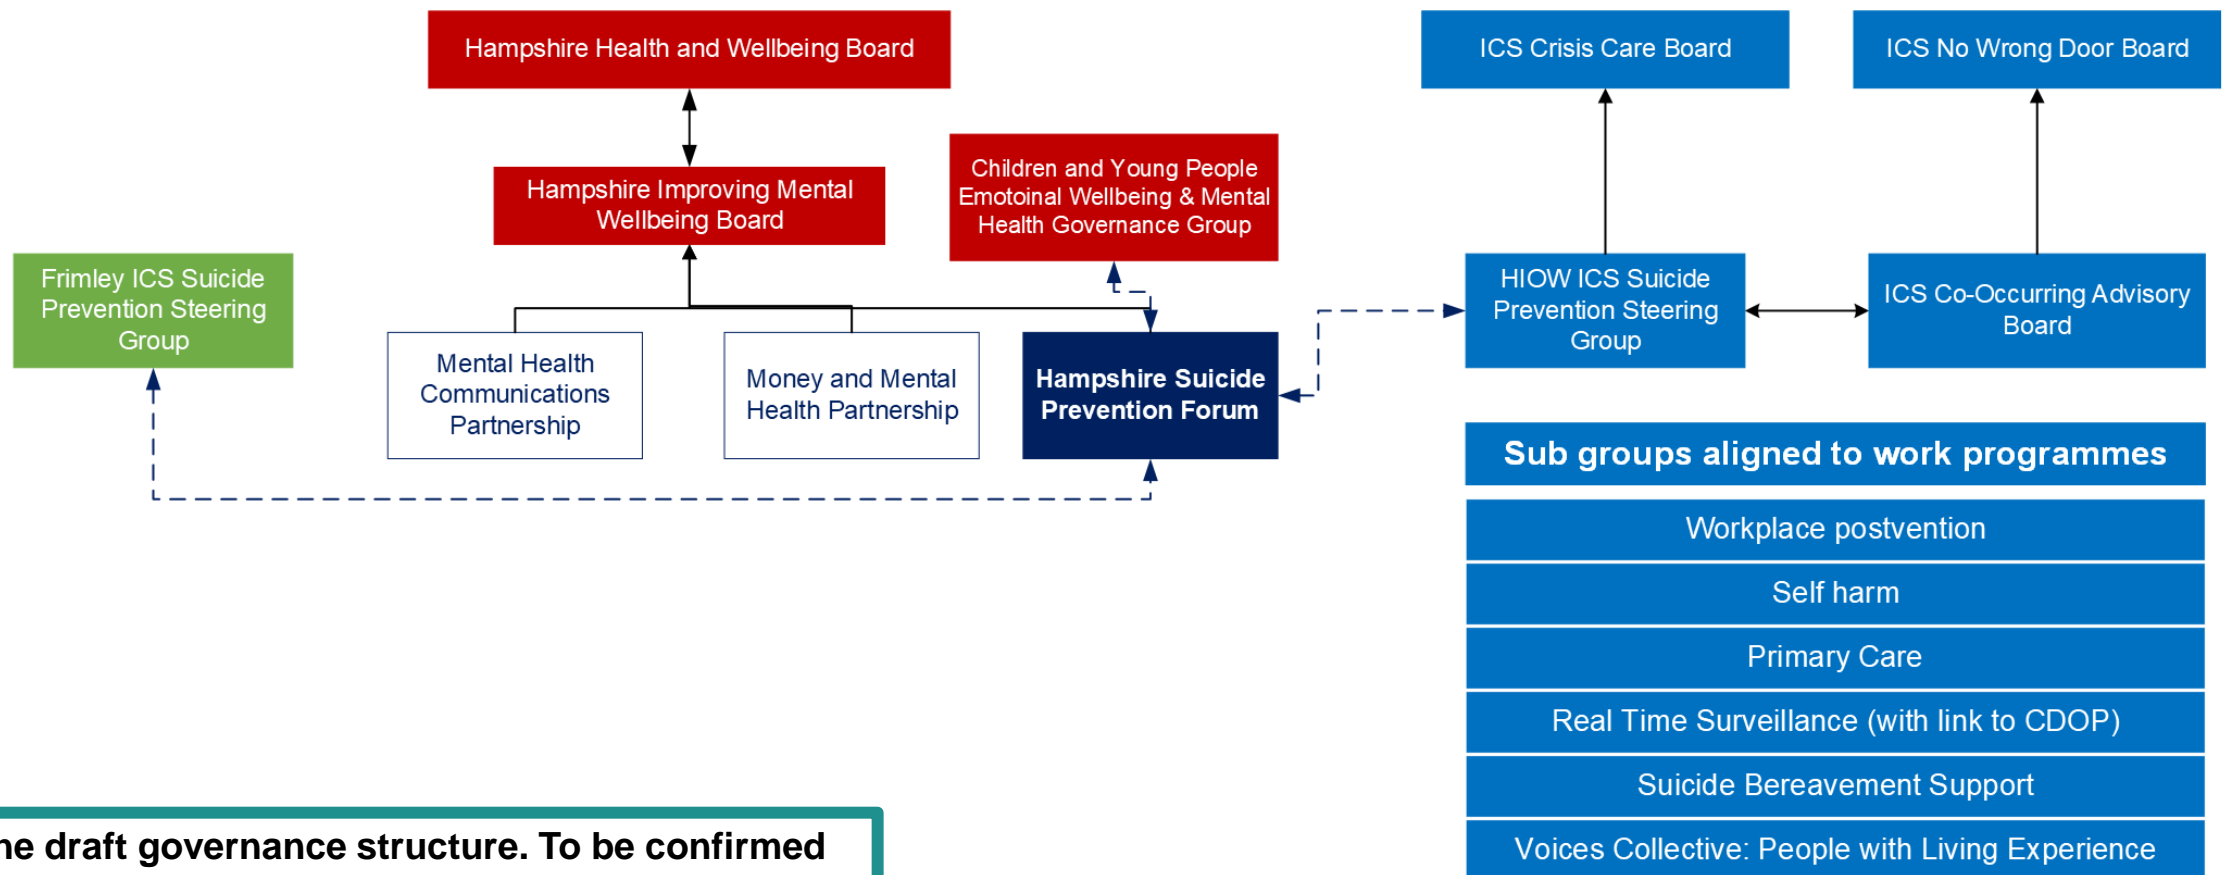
Hampshire Health and Wellbeing Board

ICS Crisis Care Board

ICS No Wrong Door Board

Hampshire Improving Mental Wellbeing Board

Children and Young People Emotoinal Wellbeing & Mental Health Governance Group

Frimley ICS Suicide Prevention Steering Group

HIOW ICS Suicide Prevention Steering Group

ICS Co-Occurring Advisory Board

Mental Health Communications Partnership

Money and Mental Health Partnership

Hampshire Suicide Prevention Forum

Sub groups aligned to work programmes

Workplace postvention

Self harm

Primary Care

Real Time Surveillance (with link to CDOP)

Suicide Bereavement Support

Voices Collective: People with Living Experience

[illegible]he draft governance structure. To be confirmed